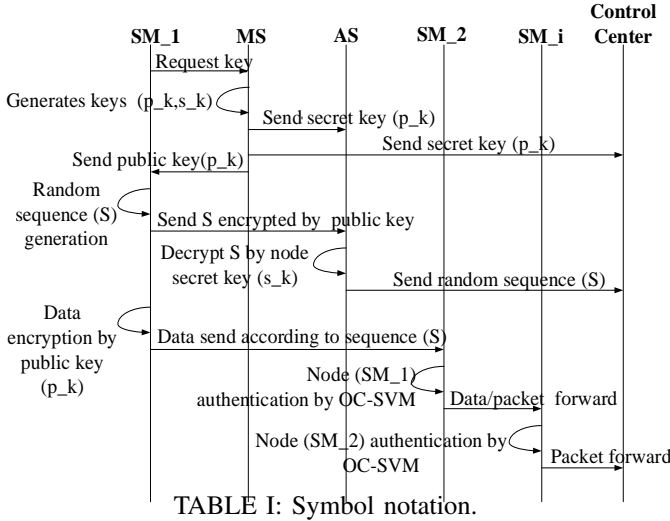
SM_1 MS AS SM_2 SM_i Control Center

Request key

Generates keys (p_k,s_k)

Send secret key (p_k)

Send secret key (p_k)

Send public key(p_k)

Random sequence (S) generation

Send S encrypted by public key

Decrypt S by node secret key (s_k)

Send random sequence (S)

Data encryption by public key (p_k)

Data send according to sequence (S)

Node (SM_1) authentication by OC-SVM

Data/packet forward

Node (SM_2) authentication by OC-SVM

Packet forward

TABLE I: Symbol notation.